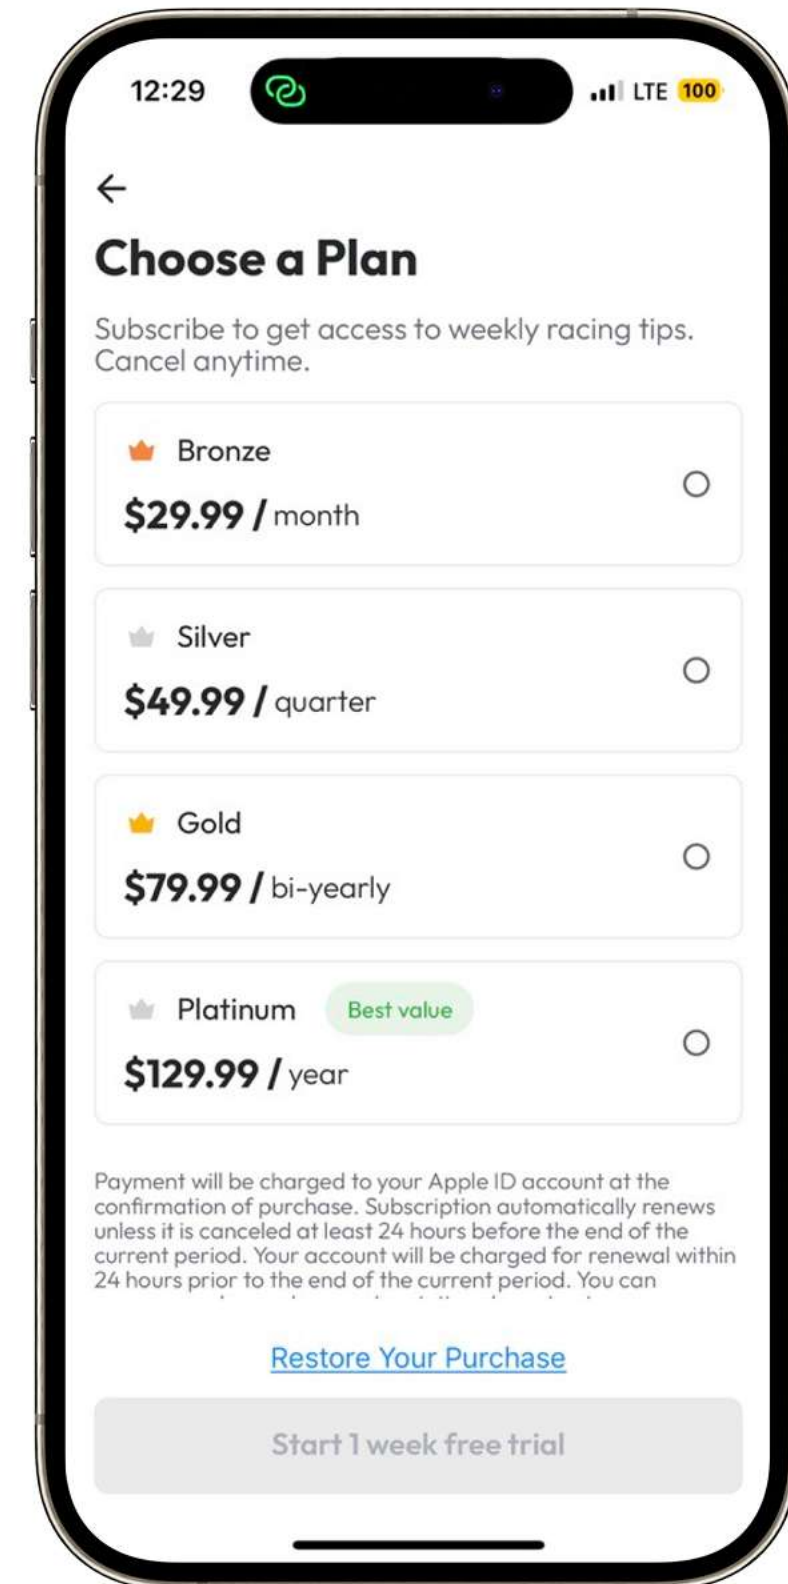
12:29

LTE 100

←

Choose a Plan

Subscribe to get access to weekly racing tips. Cancel anytime.

Bronze
$29.99 / month

Silver
$49.99 / quarter

Gold
$79.99 / bi-yearly

Platinum Best value
$129.99 / year

Payment will be charged to your Apple ID account at the confirmation of purchase. Subscription automatically renews unless it is canceled at least 24 hours before the end of the current period. Your account will be charged for renewal within 24 hours prior to the end of the current period. You can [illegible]

Restore Your Purchase

Start 1 week free trial